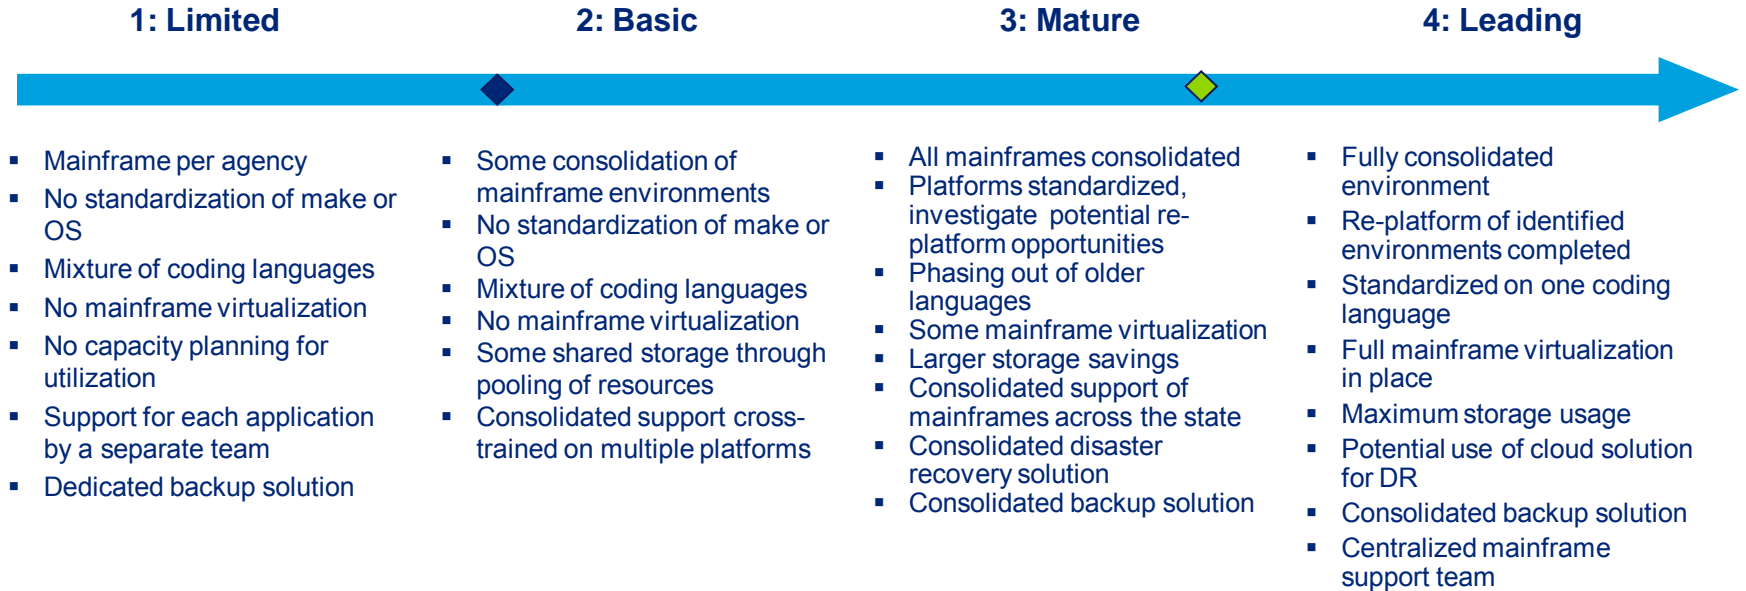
1: Limited

2: Basic

3: Mature

4: Leading

- Mainframe per agency
- No standardization of make or OS
- Mixture of coding languages
- No mainframe virtualization
- No capacity planning for utilization
- Support for each application by a separate team
- Dedicated backup solution

- Some consolidation of mainframe environments
- No standardization of make or OS
- Mixture of coding languages
- No mainframe virtualization
- Some shared storage through pooling of resources
- Consolidated support cross-trained on multiple platforms

- All mainframes consolidated
- Platforms standardized, investigate potential re-platform opportunities
- Phasing out of older languages
- Some mainframe virtualization
- Larger storage savings
- Consolidated support of mainframes across the state
- Consolidated disaster recovery solution
- Consolidated backup solution

- Fully consolidated environment
- Re-platform of identified environments completed
- Standardized on one coding language
- Full mainframe virtualization in place
- Maximum storage usage
- Potential use of cloud solution for DR
- Consolidated backup solution
- Centralized mainframe support team